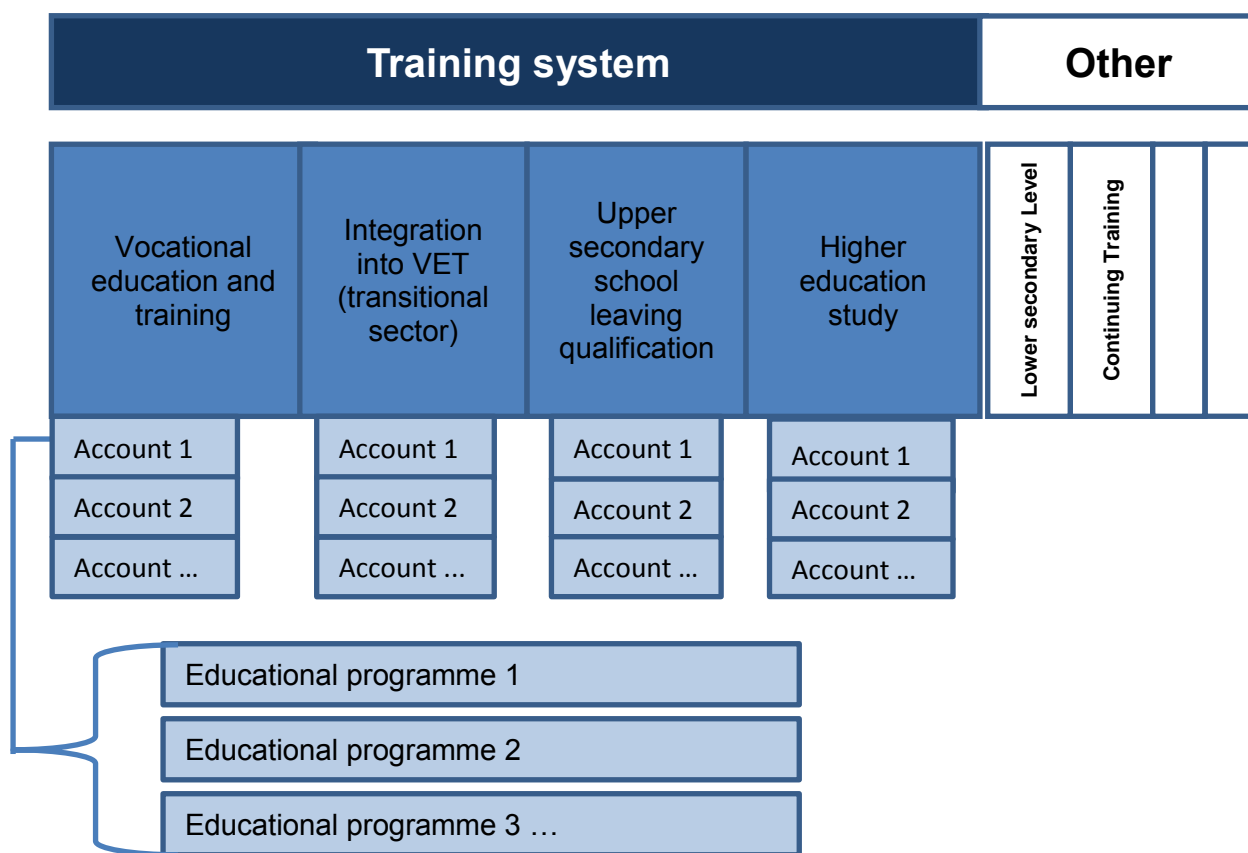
Training system

Other

Vocational education and training

Integration into VET (transitional sector)

Upper secondary school leaving qualification

Higher education study

Lower secondary Level

Continuing Training

Account 1
Account 2
Account …

Account 1
Account 2
Account ...

Account 1
Account 2
Account …

Account 1
Account 2
Account …

Educational programme 1
Educational programme 2
Educational programme 3 …